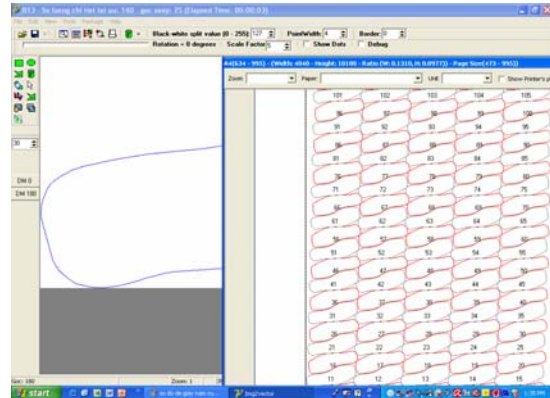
R13 - So luong chi tiet toi uu: 140 - goc xoay: 15 (Elapsed Time: 00:00:03)

File Edit View Tools Package Help

Black white split value (0 - 255) 127
PointWidth 4
Border 0
Rotation = 0 degrees
Scale Factor 5
Show Dots
Debug

30

DM 0
DM 180

44(634 - 995) - (Width: 4840 - Height: 10100 - Ratio (W: 0.1310, H: 0.0977)) - Page Size(473 - 995)

Zoom:
Paper:
Unit
Show Printer's p

| 101 | 102 | 103 | 104 | 105 |
|---|---|---|---|---|
| 96 | 97 | 98 | 99 | 100 |
| 91 | 92 | 93 | 94 | 95 |
| 86 | 87 | 88 | 89 | 90 |
| 81 | 82 | 83 | 84 | 85 |
| 76 | 77 | 78 | 79 | 80 |
| 71 | 72 | 73 | 74 | 75 |
| 66 | 67 | 68 | 69 | 70 |
| 61 | 62 | 63 | 64 | 65 |
| 56 | 57 | 58 | 59 | 60 |
| 51 | 52 | 53 | 54 | 55 |
| 46 | 47 | 48 | 49 | 50 |
| 41 | 42 | 43 | 44 | 45 |
| 36 | 37 | 38 | 39 | 40 |
| 31 | 32 | 33 | 34 | 35 |
| 26 | 27 | 28 | 29 | 30 |
| 21 | 22 | 23 | 24 | 25 |
| 16 | 17 | 18 | 19 | 20 |
| 11 | 12 | 13 | 14 | 15 |

Goc: 180
Zoom: 1

start
so do giay vien cu...
Img2vector
1:20 PM